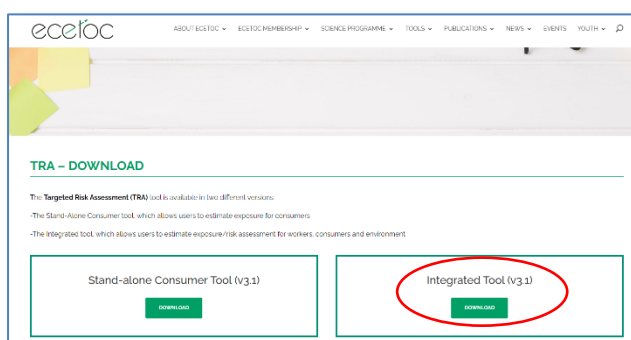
ecetoc

ABOUT ECETOC ⌄ ECETOC MEMBERSHIP ⌄ SCIENCE PROGRAMME ⌄ TOOLS ⌄ PUBLICATIONS ⌄ NEWS ⌄ EVENTS YOUTH ⌄

TRA – DOWNLOAD

The Targeted Risk Assessment (TRA) tool is available in two different versions:

-The Stand-Alone Consumer tool, which allows users to estimate exposure for consumers

-The Integrated tool, which allows users to estimate exposure/risk assessment for workers, consumers and environment

Stand-alone Consumer Tool (v3.1)

DOWNLOAD

Integrated Tool (v3.1)

DOWNLOAD